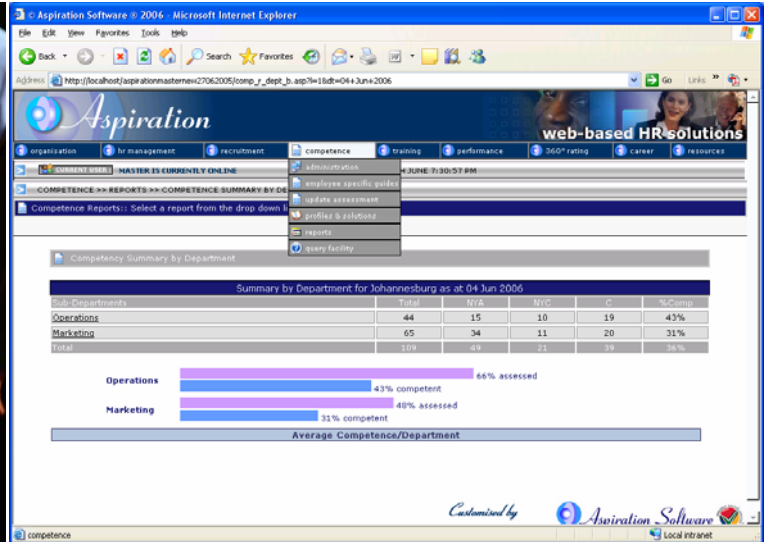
© Aspiration Software ® 2006 - Microsoft Internet Explorer

File Edit View Favorites Tools Help

Back Search Favorites

Address http://localhost/aspirationmasternew27062005/comp_r_dept_b.asp?l=1&dt=04+Jun+2006 Go Links

Aspiration

web-based HR solutions

organisation hr management recruitment competence training performance 360° rating career resources

CURRENT USER : MASTER IS CURRENTLY ONLINE JUNE 7:30:57 PM

COMPETENCE >> REPORTS >> COMPETENCE SUMMARY BY DE

Competence Reports:: Select a report from the drop down li

administration
employee specific guides
update assessment
profiles & solutions
reports
query facility

Competency Summary by Department

Summary by Department for Johannesburg as at 04 Jun 2006

| Sub-Departments | Total | NYA | NYC | C | %Comp |
|---|---|---|---|---|---|
| Operations | 44 | 15 | 10 | 19 | 43% |
| Marketing | 65 | 34 | 11 | 20 | 31% |
| Total | 109 | 49 | 21 | 39 | 36% |

Operations
66% assessed
43% competent

Marketing
48% assessed
31% competent

Average Competence/Department

Customised by Aspiration Software

competence Local intranet